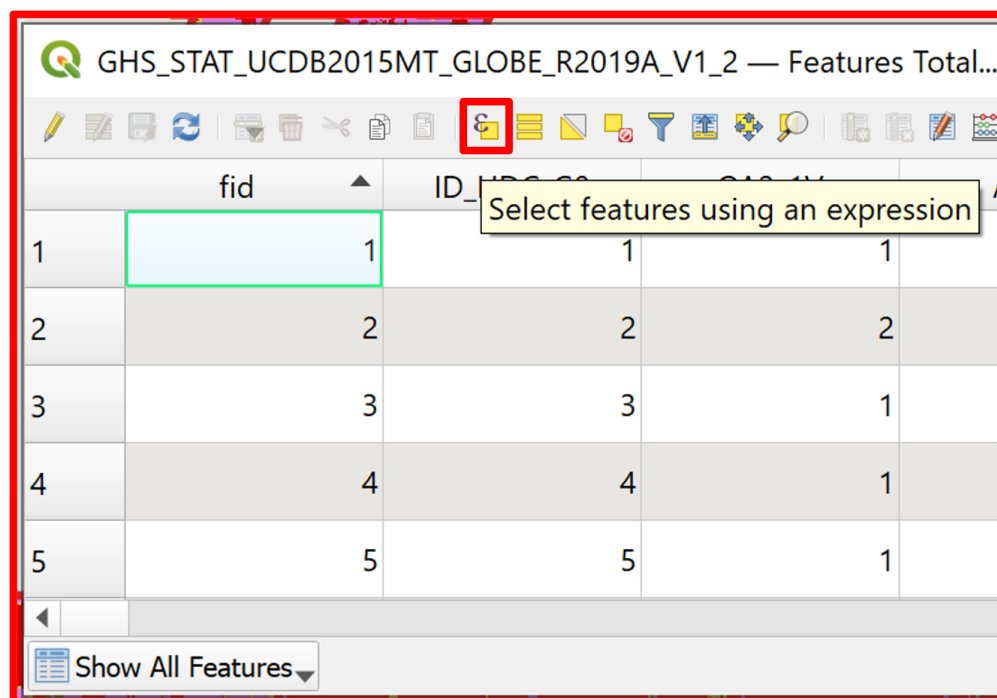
GHS_STAT_UCDB2015MT_GLOBE_R2019A_V1_2 — Features Total...

Select features using an expression

| | fid | ID_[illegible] | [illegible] |
|---|---|---|---|
| 1 | 1 | 1 | 1 |
| 2 | 2 | 2 | 2 |
| 3 | 3 | 3 | 1 |
| 4 | 4 | 4 | 1 |
| 5 | 5 | 5 | 1 |

Show All Features